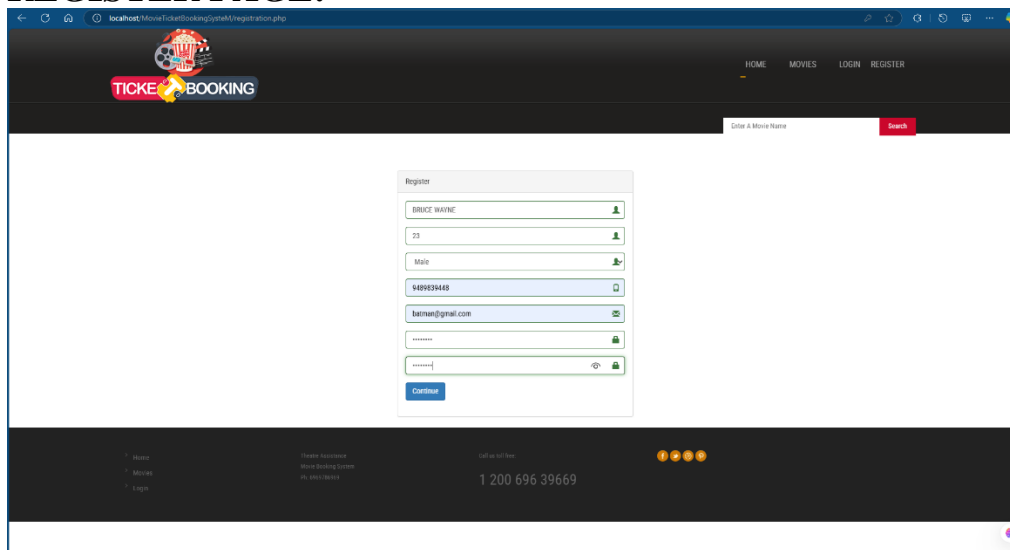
localhost/MovieTicketBookingSysteM/registration.php

TICKET BOOKING

HOME MOVIES LOGIN REGISTER

Enter A Movie Name Search

Register

BRUCE WAYNE

23

Male

9489839448

batman@gmail.com

Continue

Home
Movies
Login

Theater Assistance
Movie Booking System
Ph. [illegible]

Call us toll free

1 200 696 39669